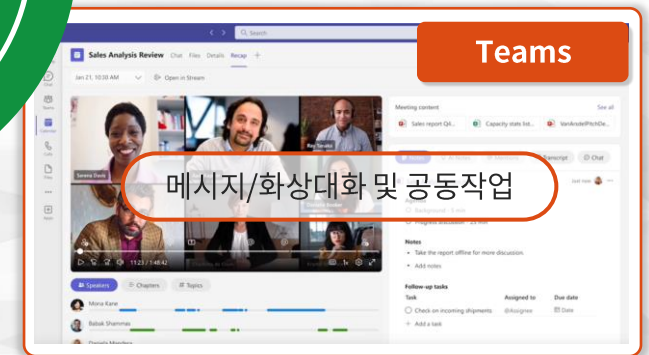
Teams

메시지/화상대화 및 공동작업

Search

Sales Analysis Review Chat Files Details Recap +

Jan 21, 10:30 AM Open in Stream

Meeting content See all

Sales report Q4... Capacity stats list... VanArsdelPitchDe...

Serena Davis

Ray Tanaka

Transcript Chat

Just now

Background 1 min

Notes

Take the report offline for more discussion

Add notes

Follow-up tasks

| Task | Assigned to | Due date |
|---|---|---|
| Check on incoming shipments | @Assignee | Date |

Add a task

11:23 / 1:00:46

Speakers Chapters Topics

Mona Kane

Babak Shammas

Daniela Mandera

Activity

Chat

Teams

Calendar

Calls

Files

Apps